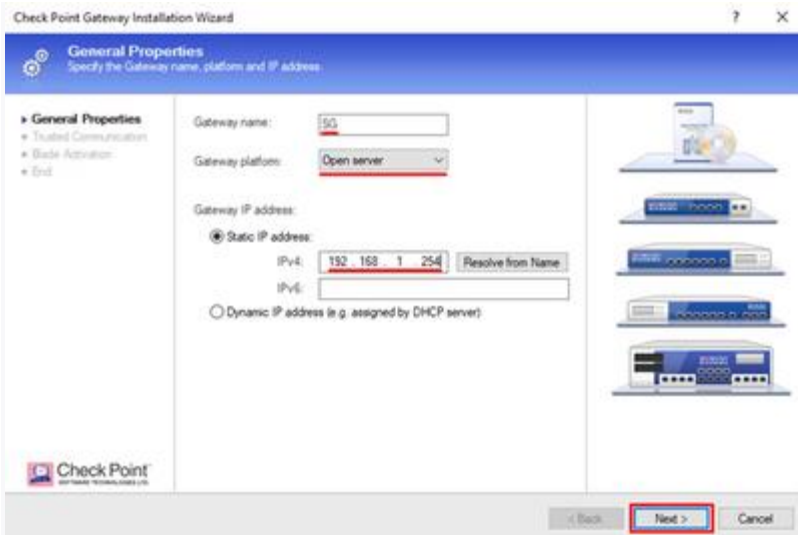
Check Point Gateway Installation Wizard

?

×

General Properties

Specify the Gateway name, platform and IP address.

▸ General Properties
• Trusted Communication
• Blade Activation
• End

Gateway name: SG

Gateway platform: Open server

Gateway IP address:

Static IP address:

IPv4: 192 . 168 . 1 . 254

Resolve from Name

IPv6:

Dynamic IP address (e.g. assigned by DHCP server)

Check Point
SOFTWARE TECHNOLOGIES LTD.

< Back

Next >

Cancel